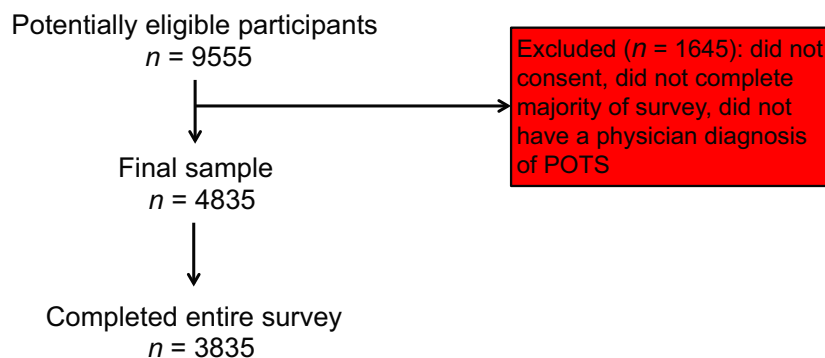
Potentially eligible participants
$n$ = 9555

Excluded ($n$ = 1645): did not consent, did not complete majority of survey, did not have a physician diagnosis of POTS

Final sample
$n$ = 4835

Completed entire survey
$n$ = 3835